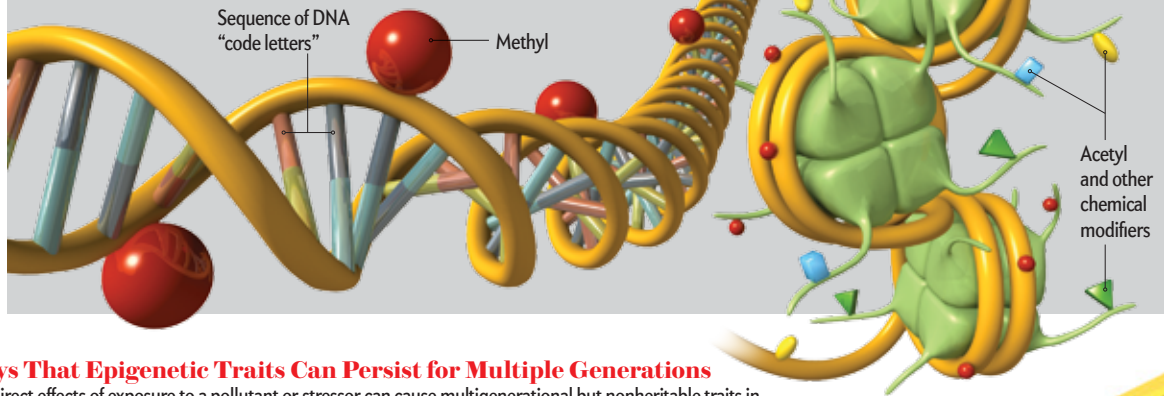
Sequence of DNA "code letters"

Methyl

Acetyl and other chemical modifiers

ys That Epigenetic Traits Can Persist for Multiple Generations

irect effects of exposure to a pollutant or stressor can cause multigenerational but nonheritable traits in